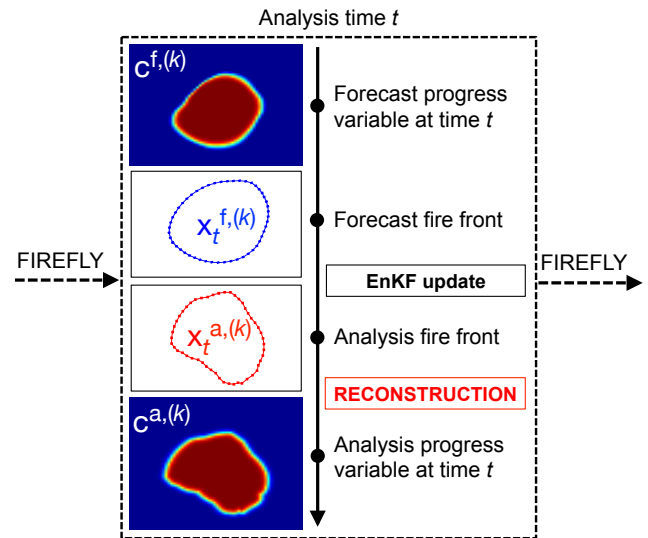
Analysis time $t$

FIREFLY

$c^{f,(k)}$

Forecast progress variable at time $t$

$x_t^{f,(k)}$

Forecast fire front

EnKF update

$x_t^{a,(k)}$

Analysis fire front

RECONSTRUCTION

$c^{a,(k)}$

Analysis progress variable at time $t$

FIREFLY